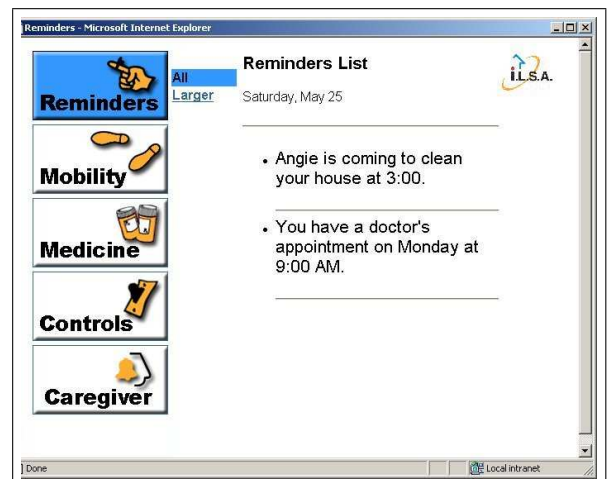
Reminders - Microsoft Internet Explorer

Reminders

All

Larger

Mobility

Medicine

Controls

Caregiver

Reminders List

Saturday, May 25

I.L.S.A.

• Angie is coming to clean your house at 3:00.

• You have a doctor's appointment on Monday at 9:00 AM.

Done

Local intranet